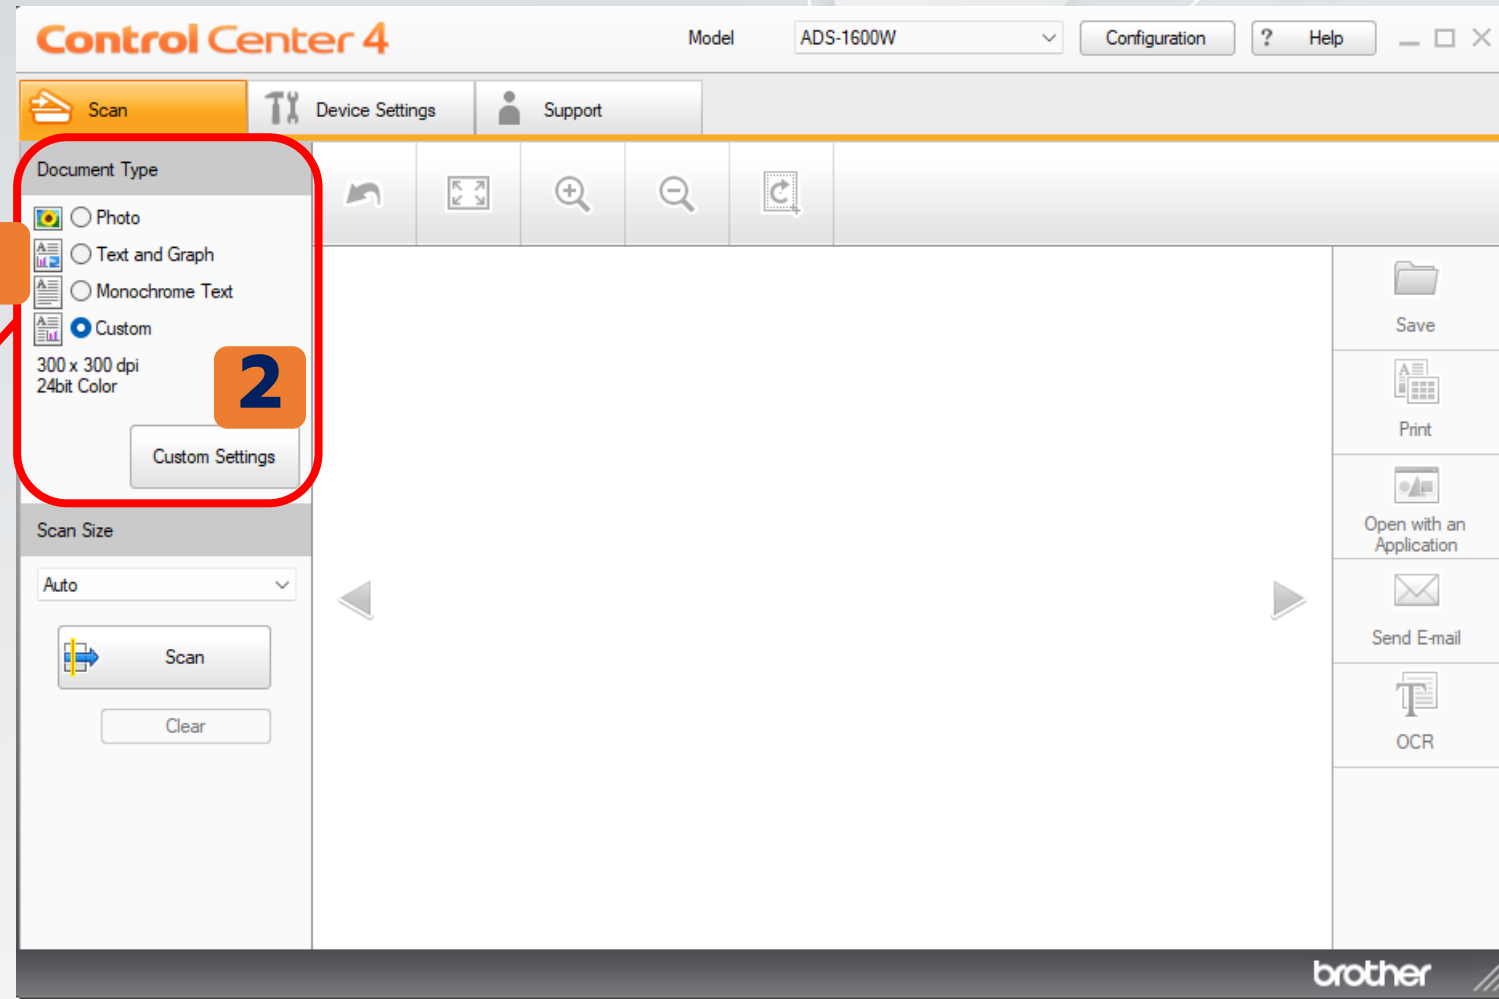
Control Center 4

Model ADS-1600W

Configuration

? Help

Scan

Device Settings

Support

Document Type

Photo

Text and Graph

Monochrome Text

Custom

300 x 300 dpi
24bit Color

2

Custom Settings

Scan Size

Auto

Scan

Clear

Save

Print

Open with an Application

Send E-mail

OCR

brother